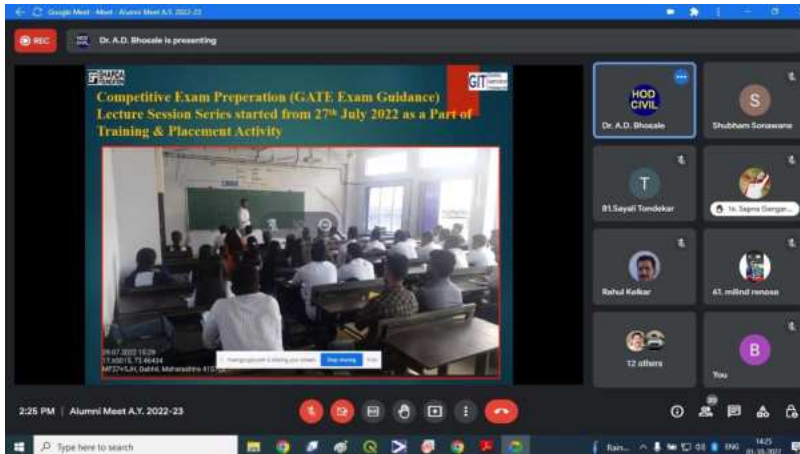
Google Meet - Meet - Alumni Meet A.Y. 2022-23

REC

Dr. A.D. Bhosale is presenting

Competitive Exam Preperation (GATE Exam Guidance) Lecture Session Series started from 27th July 2022 as a Part of Training & Placement Activity

29.07.2022 15:29
17.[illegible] 73.46434
MF37+5JH, Dabhil, Maharashtra 415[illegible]

meet.google.com is sharing your screen. Stop sharing Hide

HOD CIVIL
Dr. A.D. Bhosale

S
Shubham Sonawane

T
81.Sayali Tondekar

16. Sapna Gangar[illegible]

Rahul Kelkar

61. milind renose

12 others

B
You

2:25 PM | Alumni Meet A.Y. 2022-23

Type here to search

Rain...

ENG

14:25
01-10-2022